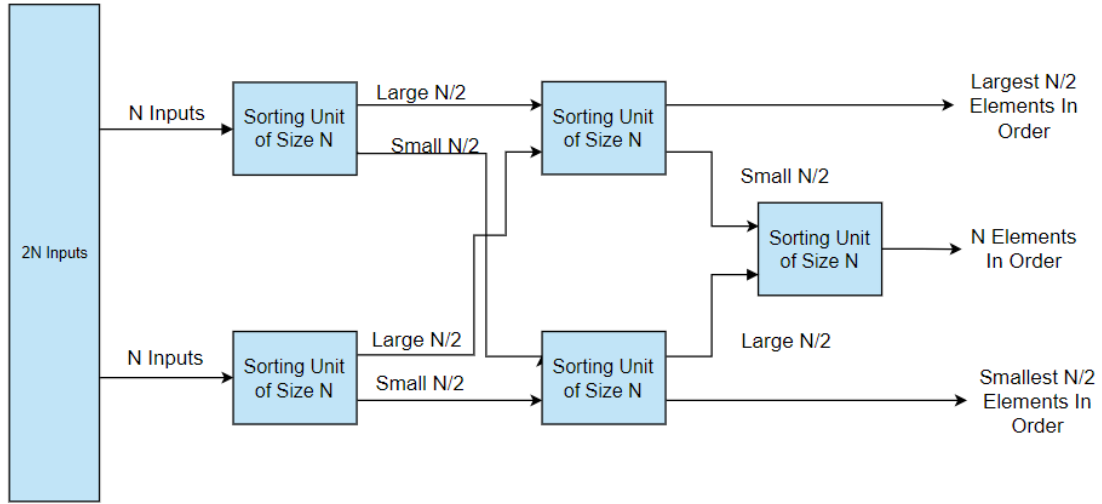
2N Inputs

N Inputs

Sorting Unit of Size N

Large N/2

Small N/2

Sorting Unit of Size N

Largest N/2 Elements In Order

Small N/2

Sorting Unit of Size N

N Elements In Order

N Inputs

Sorting Unit of Size N

Large N/2

Small N/2

Sorting Unit of Size N

Large N/2

Smallest N/2 Elements In Order